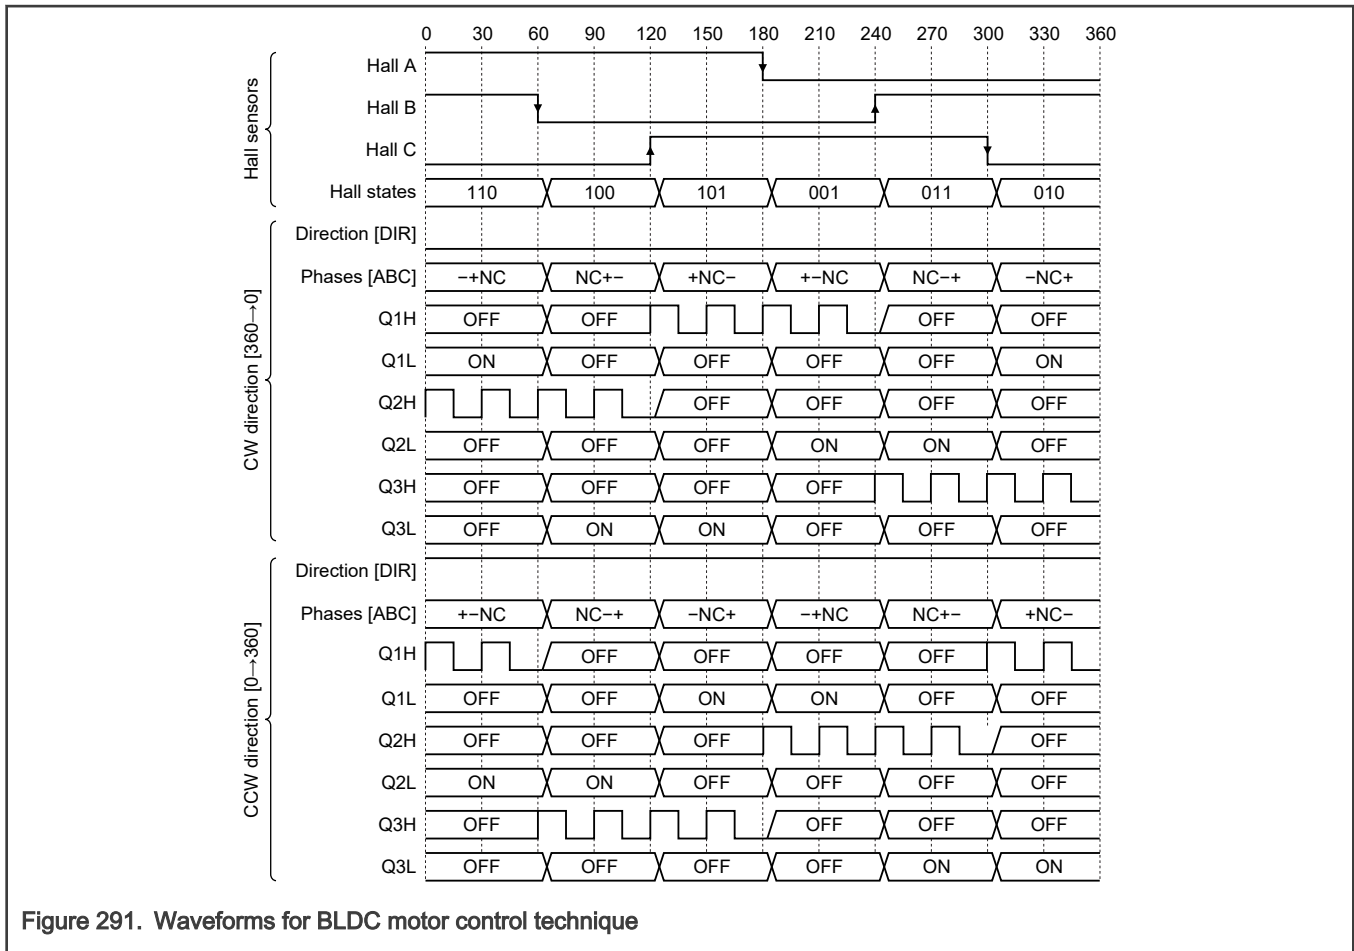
0 30 60 90 120 150 180 210 240 270 300 330 360

Hall sensors

Hall A

Hall B

Hall C

| Hall states | 110 | 100 | 101 | 001 | 011 | 010 |
|---|---|---|---|---|---|---|

CW direction [360→0]

Direction [DIR]

| Phases [ABC] | −+NC | NC+− | +NC− | +−NC | NC−+ | −NC+ |
|---|---|---|---|---|---|---|
| Q1H | OFF | OFF | | | OFF | OFF |
| Q1L | ON | OFF | OFF | OFF | OFF | ON |
| Q2H | | | OFF | OFF | OFF | OFF |
| Q2L | OFF | OFF | OFF | ON | ON | OFF |
| Q3H | OFF | OFF | OFF | OFF | | |
| Q3L | OFF | ON | ON | OFF | OFF | OFF |

CCW direction [0→360]

Direction [DIR]

| Phases [ABC] | +−NC | NC−+ | −NC+ | −+NC | NC+− | +NC− |
|---|---|---|---|---|---|---|
| Q1H | | OFF | OFF | OFF | OFF | |
| Q1L | OFF | OFF | ON | ON | OFF | OFF |
| Q2H | OFF | OFF | OFF | | | OFF |
| Q2L | ON | ON | OFF | OFF | OFF | OFF |
| Q3H | OFF | | | OFF | OFF | OFF |
| Q3L | OFF | OFF | OFF | OFF | ON | ON |

Figure 291. Waveforms for BLDC motor control technique